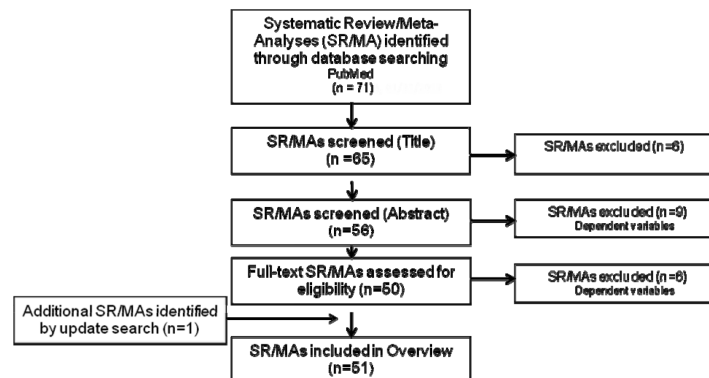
Systematic Review/Meta-Analyses (SR/MA) identified through database searching
PubMed
(n = 71)

SR/MAs screened (Title)
(n =65)

SR/MAs excluded (n=6)

SR/MAs screened (Abstract)
(n=56)

SR/MAs excluded (n=9)
Dependent variables

Full-text SR/MAs assessed for eligibility (n=50)

SR/MAs excluded (n=6)
Dependent variables

Additional SR/MAs identified by update search (n=1)

SR/MAs included in Overview
(n=51)